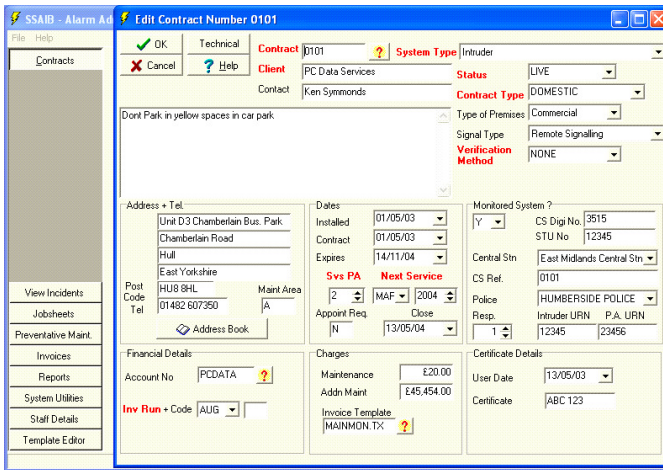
SSAIB - Alarm Ad

File Help

Contracts

View Incidents

Jobsheets

Preventative Maint.

Invoices

Reports

System Utilities

Staff Details

Template Editor

Edit Contract Number 0101

OK

Cancel

Technical

Help

Contract 0101

Client PC Data Services

Contact Ken Symmonds

System Type Intruder

Status LIVE

Contract Type DOMESTIC

Type of Premises Commercial

Signal Type Remote Signalling

Verification Method NONE

Dont Park in yellow spaces in car park

Address + Tel.

Unit D3 Chamberlain Bus. Park

Chamberlain Road

Hull

East Yorkshire

Post Code HU8 8HL

Tel 01482 607350

Maint Area A

Address Book

Dates

Installed 01/05/03

Contract 01/05/03

Expires 14/11/04

Svs PA 2

Next Service MAF 2004

Appoint Req. N

Close 13/05/04

Monitored System ? Y

CS Digi No. 3515

STU No 12345

Central Stn East Midlands Central Stn

CS Ref. 0101

Police HUMBERSIDE POLICE

Resp. 1

Intruder URN 12345

P.A. URN 23456

Financial Details

Account No PCDATA

Inv Run + Code AUG

Charges

Maintenance £20.00

Addn Maint £45,454.00

Invoice Template MAINMON.TX

Certificate Details

User Date 13/05/03

Certificate ABC 123